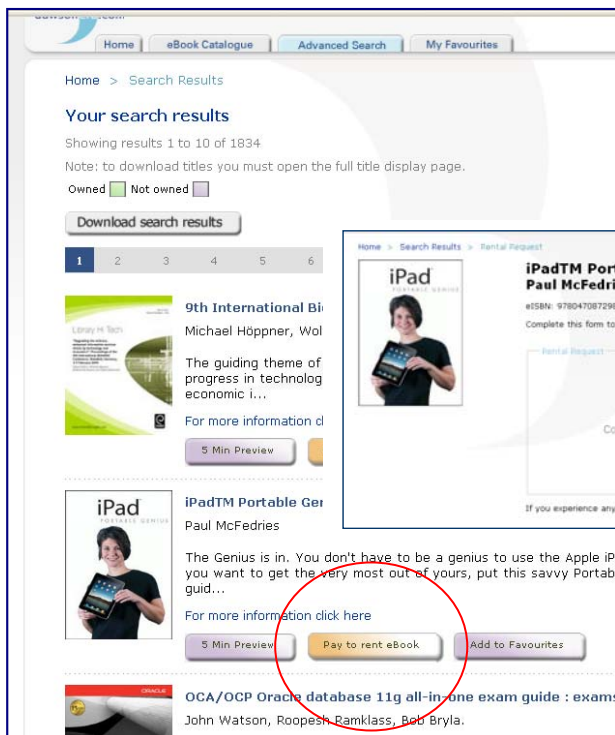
dawson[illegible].com

Home | eBook Catalogue | Advanced Search | My Favourites

Home > Search Results

Your search results

Showing results 1 to 10 of 1834

Note: to download titles you must open the full title display page.

Owned Not owned

Download search results

1 2 3 4 5 6

Library Hi Tech

9th International Bi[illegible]

Michael Höppner, Wol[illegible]

The guiding theme of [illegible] progress in technolog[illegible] economic i...

For more information c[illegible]

5 Min Preview

Home > Search Results > Rental Request

iPad PORTABLE GENIUS

iPadTM Por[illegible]
Paul McFedri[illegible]

eISBN: 978047087290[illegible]

Complete this form to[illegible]

Rental Request

Co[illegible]

If you experience any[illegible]

iPad PORTABLE GENIUS

iPadTM Portable Ge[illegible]

Paul McFedries

The Genius is in. You don't have to be a genius to use the Apple iP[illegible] you want to get the very most out of yours, put this savvy Portab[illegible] guid...

For more information click here

5 Min Preview

Pay to rent eBook

Add to Favourites

ORACLE

OCA/OCP Oracle database 11g all-in-one exam guide : exam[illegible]

John Watson, Roopesh Ramklass, Bob Bryla.